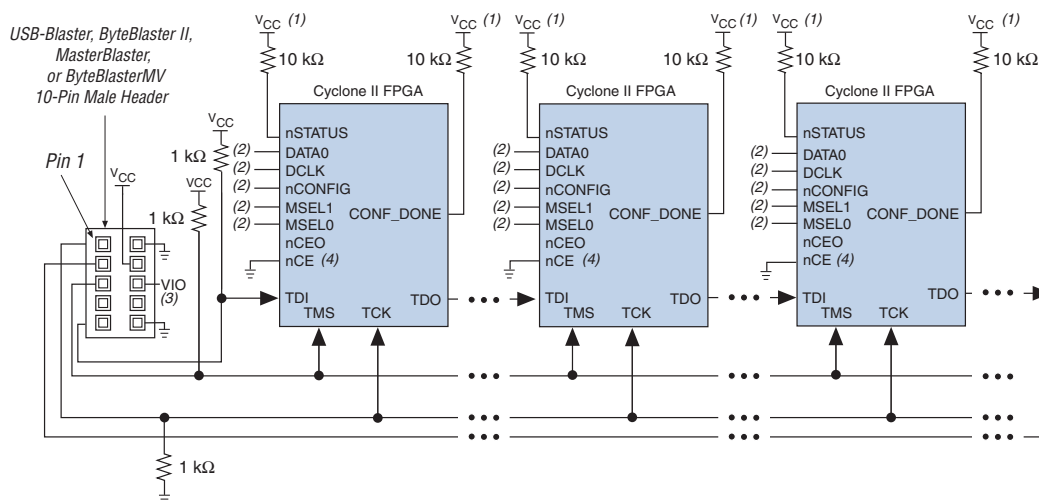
USB-Blaster, ByteBlaster II, MasterBlaster, or ByteBlasterMV 10-Pin Male Header

Pin 1

$V_{CC}$

$V_{CC}$

1 kΩ

VCC

1 kΩ

VIO (3)

$V_{CC}$ (1)

10 kΩ

$V_{CC}$ (1)

10 kΩ

Cyclone II FPGA

nSTATUS
(2) DATA0
(2) DCLK
(2) nCONFIG
(2) MSEL1
(2) MSEL0
nCEO
nCE (4)
CONF_DONE
TDI
TMS
TCK
TDO

$V_{CC}$ (1)

10 kΩ

$V_{CC}$ (1)

10 kΩ

Cyclone II FPGA

nSTATUS
(2) DATA0
(2) DCLK
(2) nCONFIG
(2) MSEL1
(2) MSEL0
nCEO
nCE (4)
CONF_DONE
TDI
TMS
TCK
TDO

$V_{CC}$ (1)

10 kΩ

$V_{CC}$ (1)

10 kΩ

Cyclone II FPGA

nSTATUS
(2) DATA0
(2) DCLK
(2) nCONFIG
(2) MSEL1
(2) MSEL0
nCEO
nCE (4)
CONF_DONE
TDI
TMS
TCK
TDO

1 kΩ